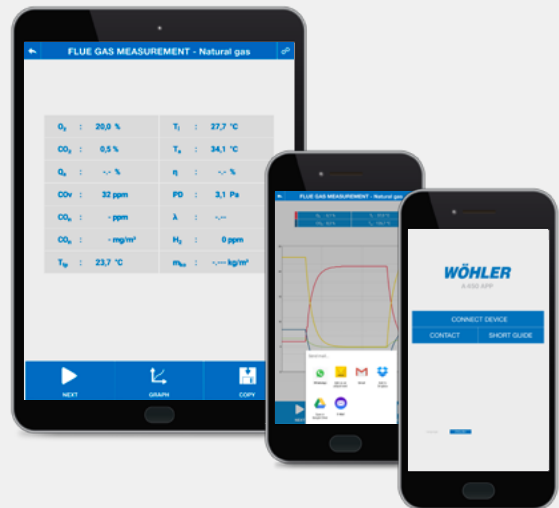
FLUE GAS MEASUREMENT - Natural gas

| $O_2$ | : | 20,0 % | $T_l$ | : | 27,7 °C |
|---|---|---|---|---|---|
| $CO_2$ | : | 0,5 % | $T_a$ | : | 34,1 °C |
| $q_a$ | : | -,- % | η | : | -,- % |
| COv | : | 32 ppm | PD | : | 3,1 Pa |
| $CO_n$ | : | - ppm | λ | : | -,-- |
| $CO_n$ | : | - mg/m³ | $H_2$ | : | 0 ppm |
| $T_{tp}$ | : | 23,7 °C | $m_{co}$ | : | -,--- kg/m³ |

NEXT
GRAPH
COPY

FLUE GAS MEASUREMENT - Natural gas

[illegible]

WhatsApp
Gmail
Mail

WÖHLER
A 550 APP

CONNECT DEVICE
CONTACT
SHORT GUIDE